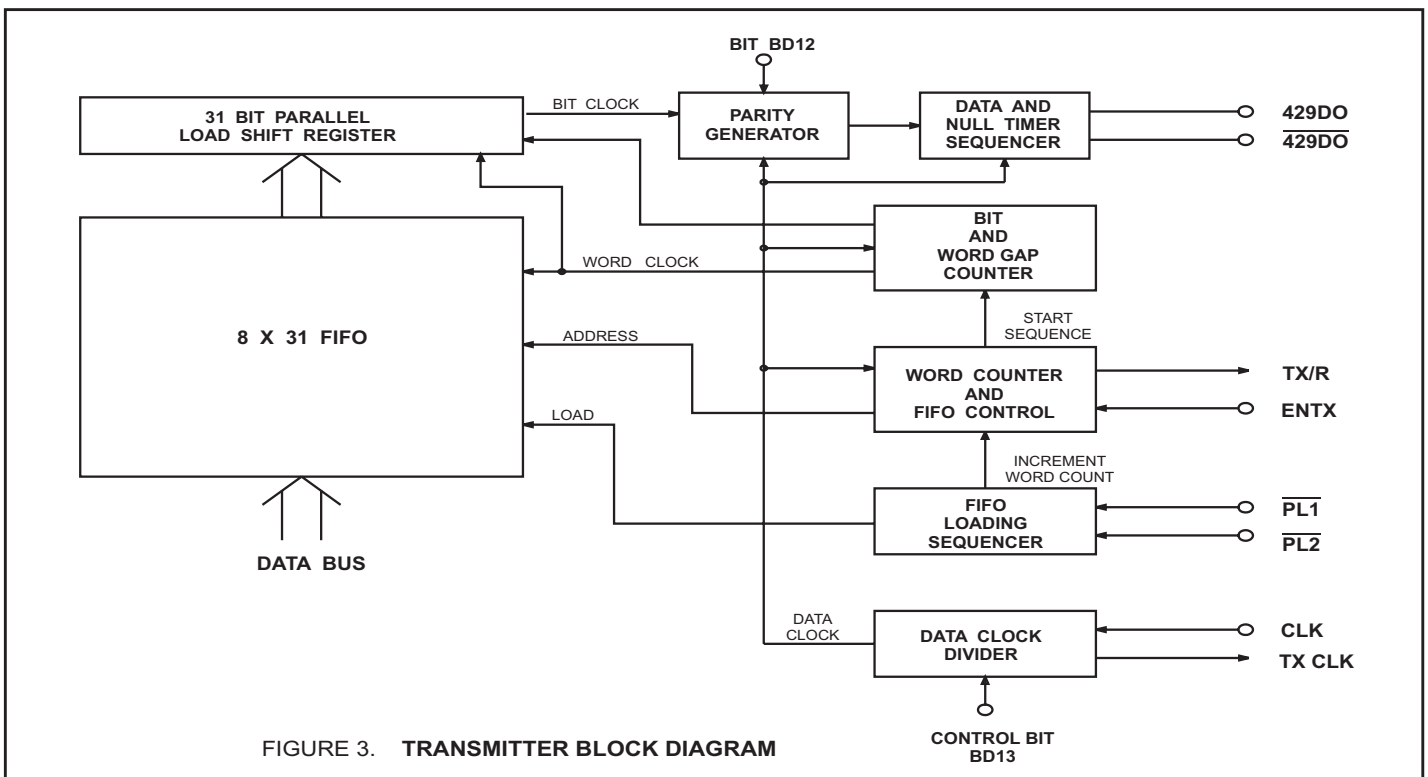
BIT BD12

31 BIT PARALLEL LOAD SHIFT REGISTER

BIT CLOCK

PARITY GENERATOR

DATA AND NULL TIMER SEQUENCER

429DO

$\overline{429DO}$

BIT AND WORD GAP COUNTER

WORD CLOCK

8 X 31 FIFO

START SEQUENCE

ADDRESS

WORD COUNTER AND FIFO CONTROL

TX/R

ENTX

LOAD

INCREMENT WORD COUNT

FIFO LOADING SEQUENCER

$\overline{PL1}$

$\overline{PL2}$

DATA BUS

DATA CLOCK

DATA CLOCK DIVIDER

CLK

TX CLK

CONTROL BIT BD13

FIGURE 3. TRANSMITTER BLOCK DIAGRAM